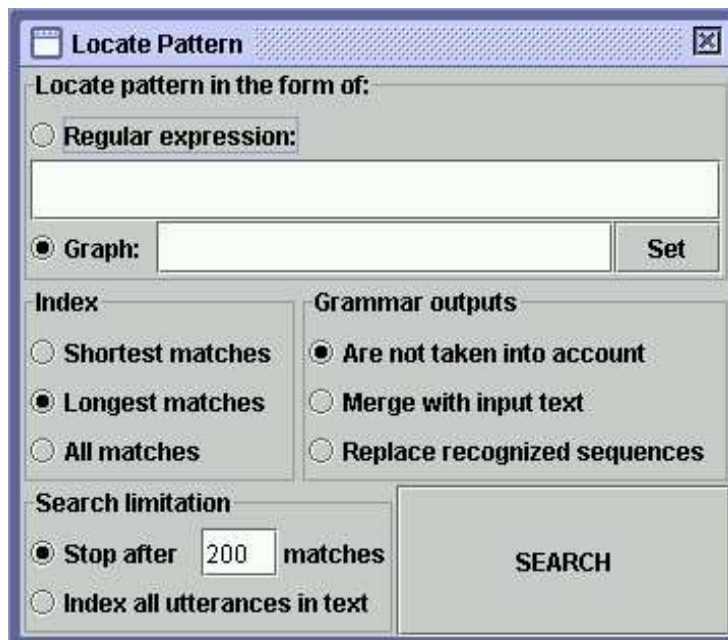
Locate Pattern

Locate pattern in the form of:

Regular expression:

Graph:

Set

Index

Shortest matches

Longest matches

All matches

Grammar outputs

Are not taken into account

Merge with input text

Replace recognized sequences

Search limitation

Stop after 200 matches

Index all utterances in text

SEARCH